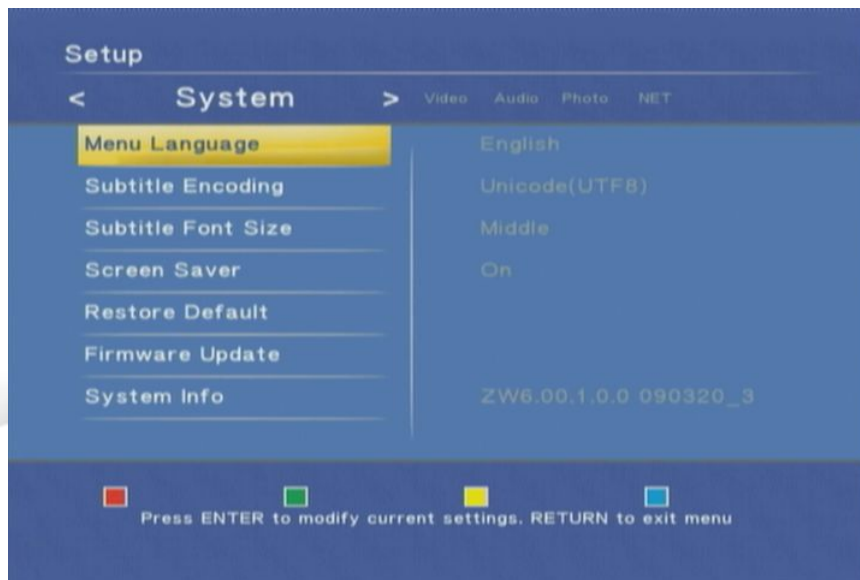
Setup

< System > Video Audio Photo NET

| | |
|---|---|
| Menu Language | English |
| Subtitle Encoding | Unicode(UTF8) |
| Subtitle Font Size | Middle |
| Screen Saver | On |
| Restore Default | |
| Firmware Update | |
| System Info | ZW6.00.1.0.0 090320_3 |

Press ENTER to modify current settings. RETURN to exit menu